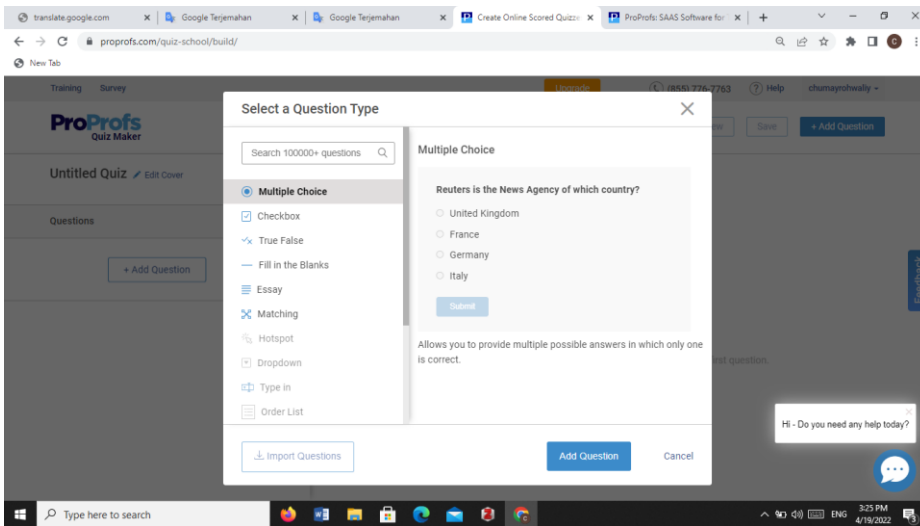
translate.google.com
Google Terjemahan
Google Terjemahan
Create Online Scored Quizze
ProProfs: SAAS Software for
proprofs.com/quiz-school/build/
New Tab

Training Survey
Upgrade
(855) 776-7763
Help
chumayrohwally
ProProfs Quiz Maker
Save
+ Add Question
Untitled Quiz Edit Cover
Questions
+ Add Question
irst question
Feedback

Select a Question Type
Search 100000+ questions
Multiple Choice
Checkbox
True False
Fill in the Blanks
Essay
Matching
Hotspot
Dropdown
Type In
Order List

Multiple Choice
Reuters is the News Agency of which country?
United Kingdom
France
Germany
Italy
Submit
Allows you to provide multiple possible answers in which only one is correct.

Import Questions
Add Question
Cancel

Hi - Do you need any help today?

Type here to search
ENG
3:25 PM
4/19/2022